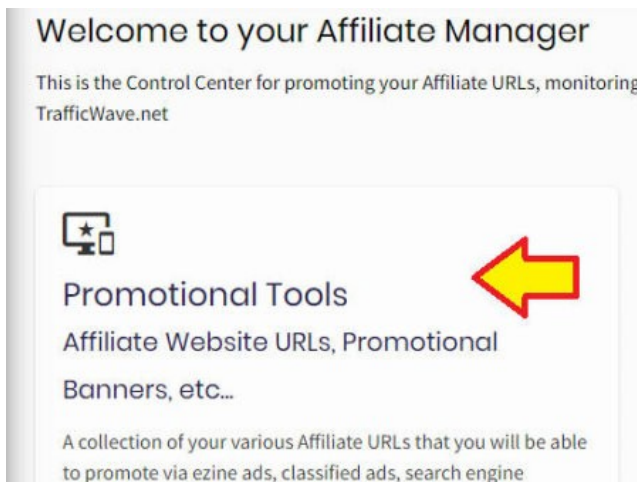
Welcome to your Affiliate Manager

This is the Control Center for promoting your Affiliate URLs, monitoring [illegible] TrafficWave.net

Promotional Tools

Affiliate Website URLs, Promotional Banners, etc...

A collection of your various Affiliate URLs that you will be able to promote via ezine ads, classified ads, search engine